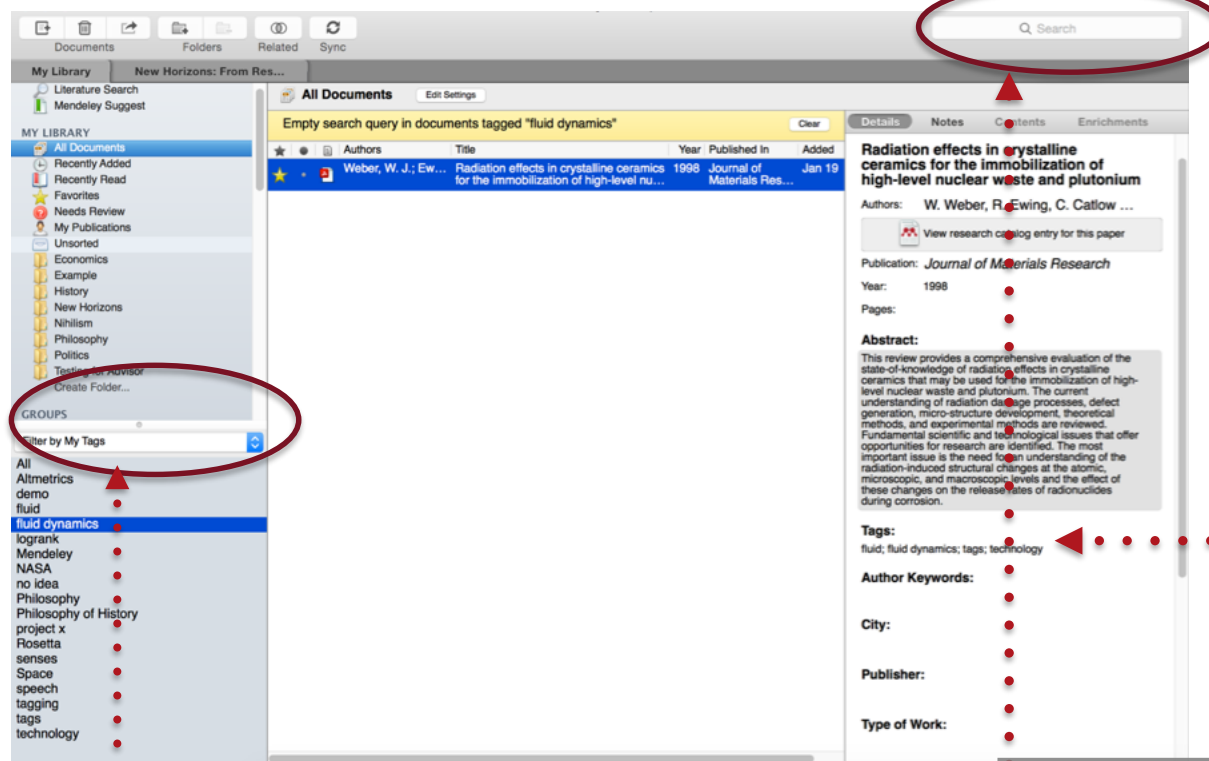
Documents Folders Related Sync

Search

My Library | New Horizons: From Res...

Literature Search
Mendeley Suggest

MY LIBRARY
All Documents
Recently Added
Recently Read
Favorites
Needs Review
My Publications
Unsorted
Economics
Example
History
New Horizons
Nihilism
Philosophy
Politics
Testing for Advisor
Create Folder...

GROUPS

Filter by My Tags

All
Altmetrics
demo
fluid
fluid dynamics
logrank
Mendeley
NASA
no idea
Philosophy
Philosophy of History
project x
Rosetta
senses
Space
speech
tagging
tags
technology

All Documents Edit Settings

Empty search query in documents tagged "fluid dynamics" Clear

| | | | Authors | Title | Year | Published In | Added |
|---|---|---|---|---|---|---|---|
| ★ | • | | Weber, W. J.; Ew... | Radiation effects in crystalline ceramics for the immobilization of high-level nu... | 1998 | Journal of Materials Res... | Jan 19 |

Details Notes Contents Enrichments

Radiation effects in crystalline ceramics for the immobilization of high-level nuclear waste and plutonium

Authors: W. Weber, R. Ewing, C. Catlow ...

View research catalog entry for this paper

Publication: Journal of Materials Research

Year: 1998

Pages:

Abstract:
This review provides a comprehensive evaluation of the state-of-knowledge of radiation effects in crystalline ceramics that may be used for the immobilization of high-level nuclear waste and plutonium. The current understanding of radiation damage processes, defect generation, micro-structure development, theoretical methods, and experimental methods are reviewed. Fundamental scientific and technological issues that offer opportunities for research are identified. The most important issue is the need for an understanding of the radiation-induced structural changes at the atomic, microscopic, and macroscopic levels and the effect of these changes on the release rates of radionuclides during corrosion.

Tags:
fluid; fluid dynamics; tags; technology

Author Keywords:

City:

Publisher:

Type of Work: